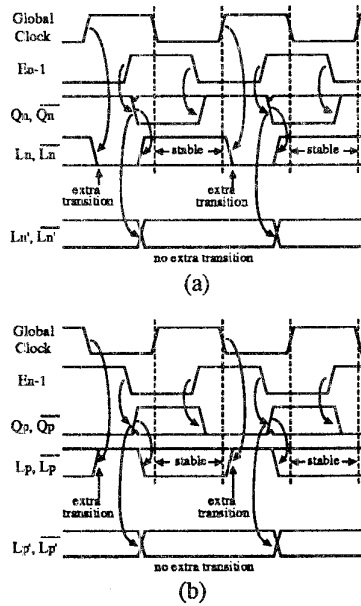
Global Clock

En-1

Qn, $\overline{Qn}$

Ln, $\overline{Ln}$

stable

stable

extra transition

extra transition

Ln', $\overline{Ln'}$

no extra transition

(a)

Global Clock

En-1

Qp, $\overline{Qp}$

Lp, $\overline{Lp}$

stable

stable

extra transition

extra transition

Lp', $\overline{Lp'}$

no extra transition

(b)